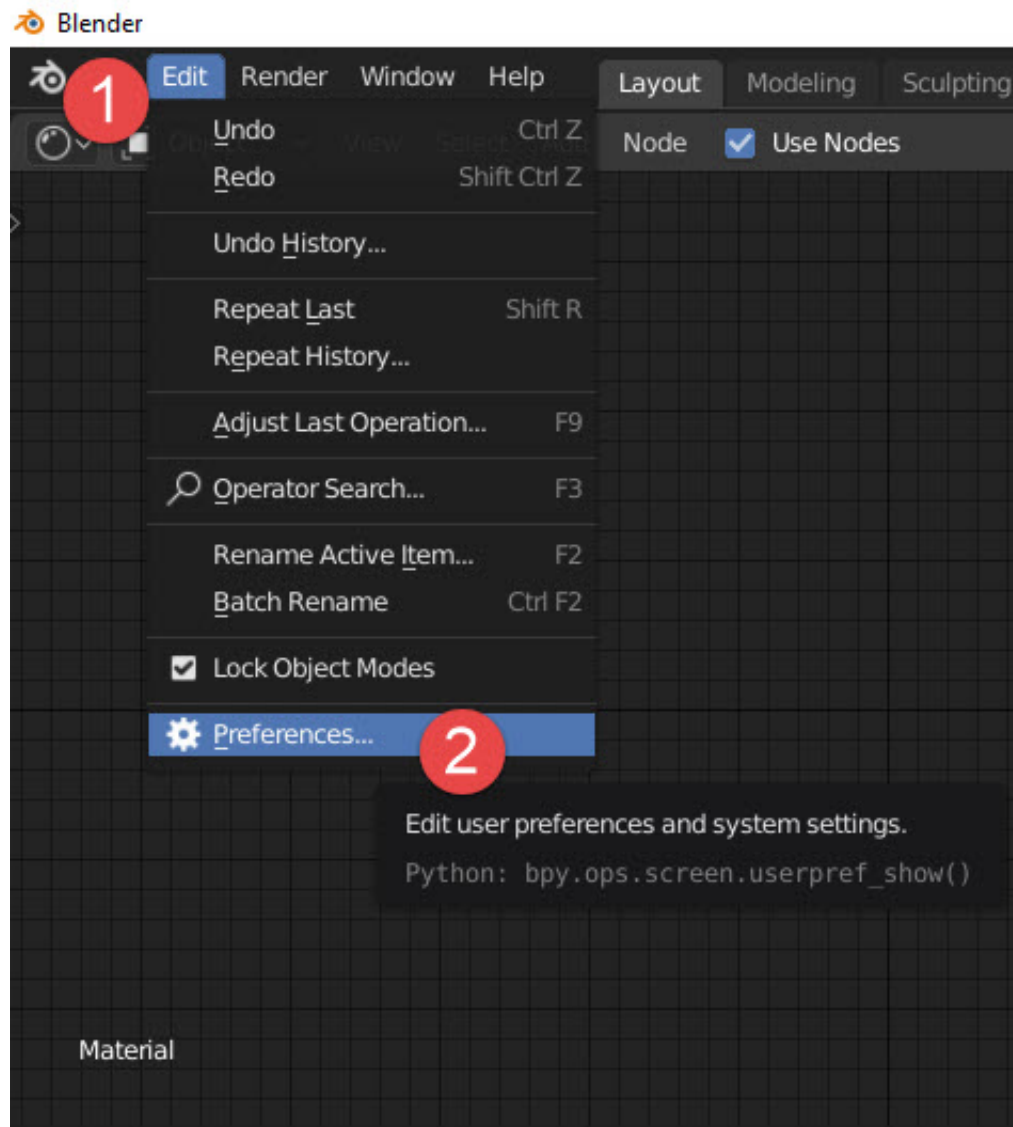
Blender

1 Edit Render Window Help

Layout Modeling Sculpting

Node Use Nodes

Undo Ctrl Z
Redo Shift Ctrl Z

Undo History...

Repeat Last Shift R
Repeat History...

Adjust Last Operation... F9

Operator Search... F3

Rename Active Item... F2
Batch Rename Ctrl F2

Lock Object Modes

Preferences... 2

Edit user preferences and system settings.
Python: bpy.ops.screen.userpref_show()

Material